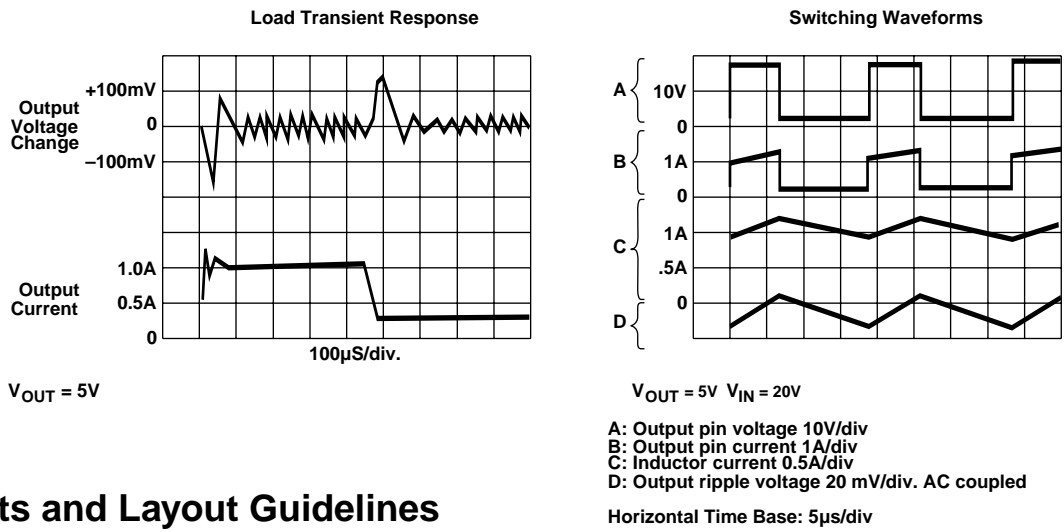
Load Transient Response

+100mV
Output Voltage Change
0
−100mV

1.0A
Output Current
0.5A
0

100μS/div.

$V_{OUT}$ = 5V

Switching Waveforms

A 10V
0
B 1A
0
1A
C
.5A
0
D

$V_{OUT}$ = 5V $V_{IN}$ = 20V

A: Output pin voltage 10V/div
B: Output pin current 1A/div
C: Inductor current 0.5A/div
D: Output ripple voltage 20 mV/div. AC coupled

Horizontal Time Base: 5μs/div

ts and Layout Guidelines